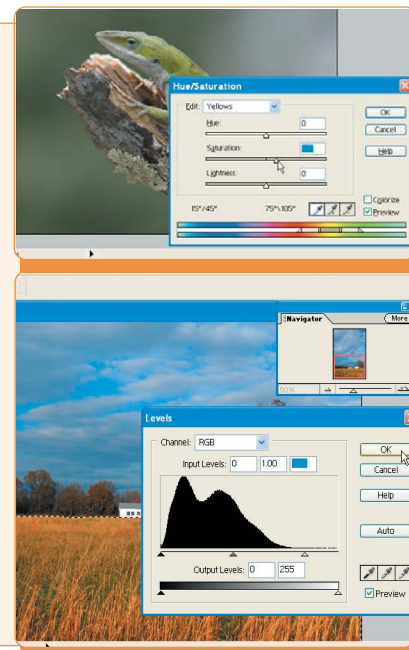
Hue/Saturation

Edit: Yellows

Hue: 0

Saturation:

Lightness: 0

OK

Cancel

Help

15°/45°

75°\105°

Colorize

Preview

Navigator

More

50%

Levels

Channel: RGB

Input Levels: 0 1.00

OK

Cancel

Help

Auto

Output Levels: 0 255

Preview